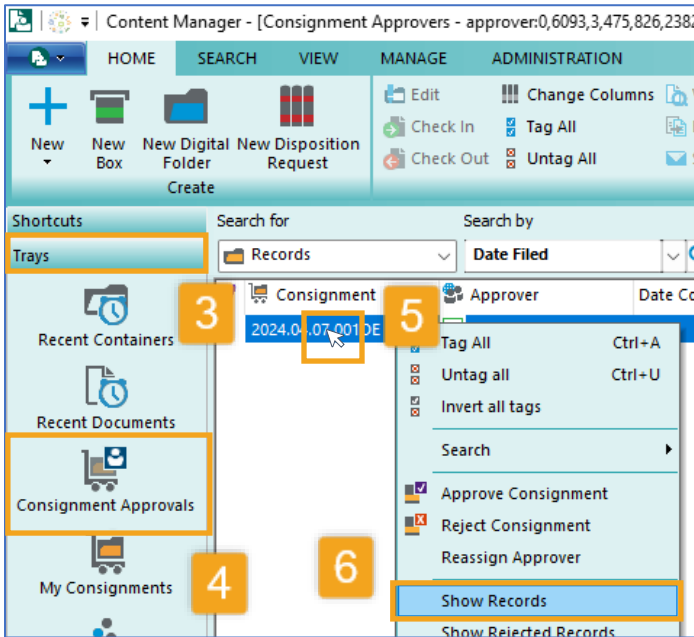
Content Manager - [Consignment Approvers - approver:0,6093,3,475,826,2382

HOME SEARCH VIEW MANAGE ADMINISTRATION

New

New Box

New Digital Folder

New Disposition Request

Create

Edit

Check In

Check Out

Change Columns

Tag All

Untag All

Shortcuts

Trays

Recent Containers

Recent Documents

Consignment Approvals

My Consignments

Search for

Records

Search by

Date Filed

Consignment

Approver

Date Co

2024.04.07.001DE

3

4

5

6

Tag All Ctrl+A

Untag all Ctrl+U

Invert all tags

Search

Approve Consignment

Reject Consignment

Reassign Approver

Show Records

Show Rejected Records